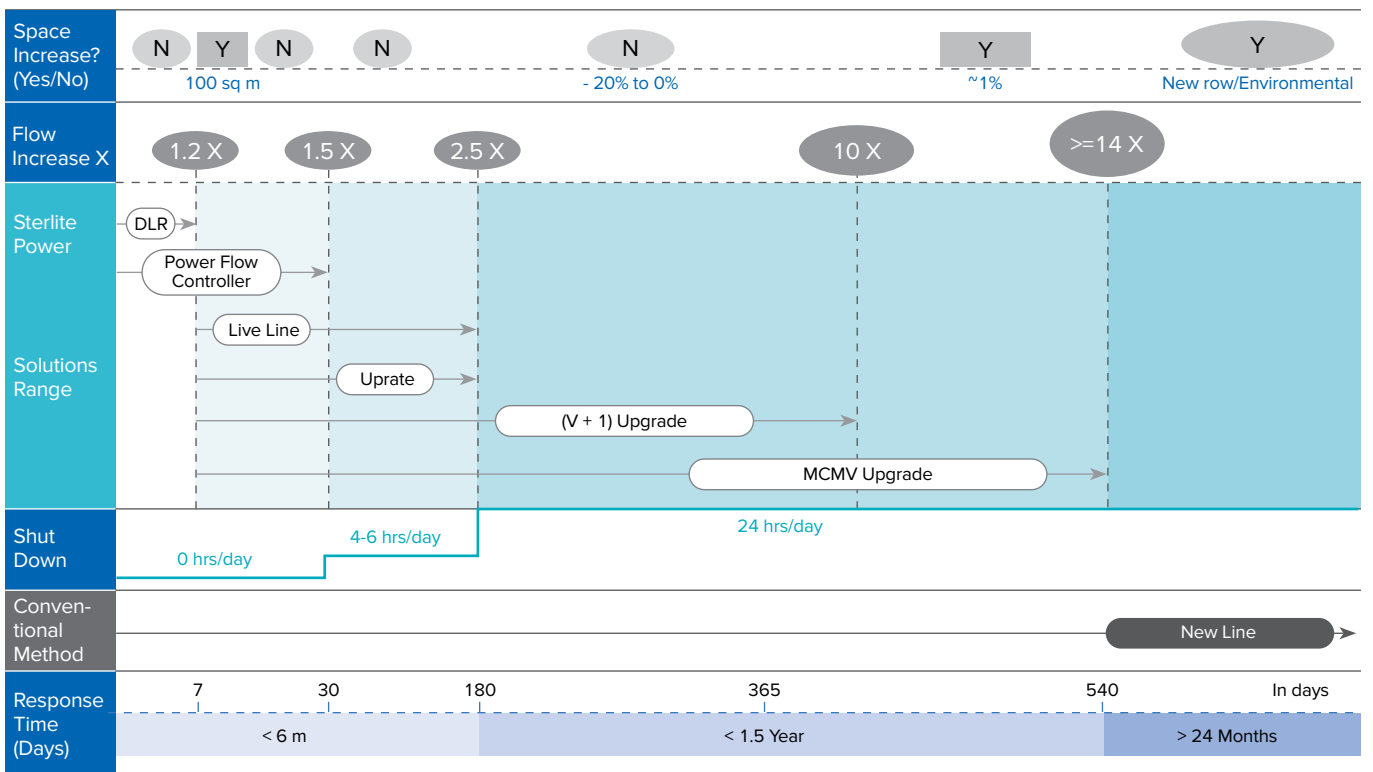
| Space Increase? (Yes/No) | N Y N N N Y Y<br>100 sq m - 20% to 0% ~1% New row/Environmental |
|---|---|
| Flow Increase X | 1.2 X 1.5 X 2.5 X 10 X >=14 X |
| Sterlite Power Solutions Range | DLR<br>Power Flow Controller<br>Live Line<br>Uprate<br>(V + 1) Upgrade<br>MCMV Upgrade |
| Shut Down | 0 hrs/day 4-6 hrs/day 24 hrs/day |
| Conventional Method | New Line |
| Response Time (Days) | 7 30 180 365 540 In days<br>< 6 m < 1.5 Year > 24 Months |